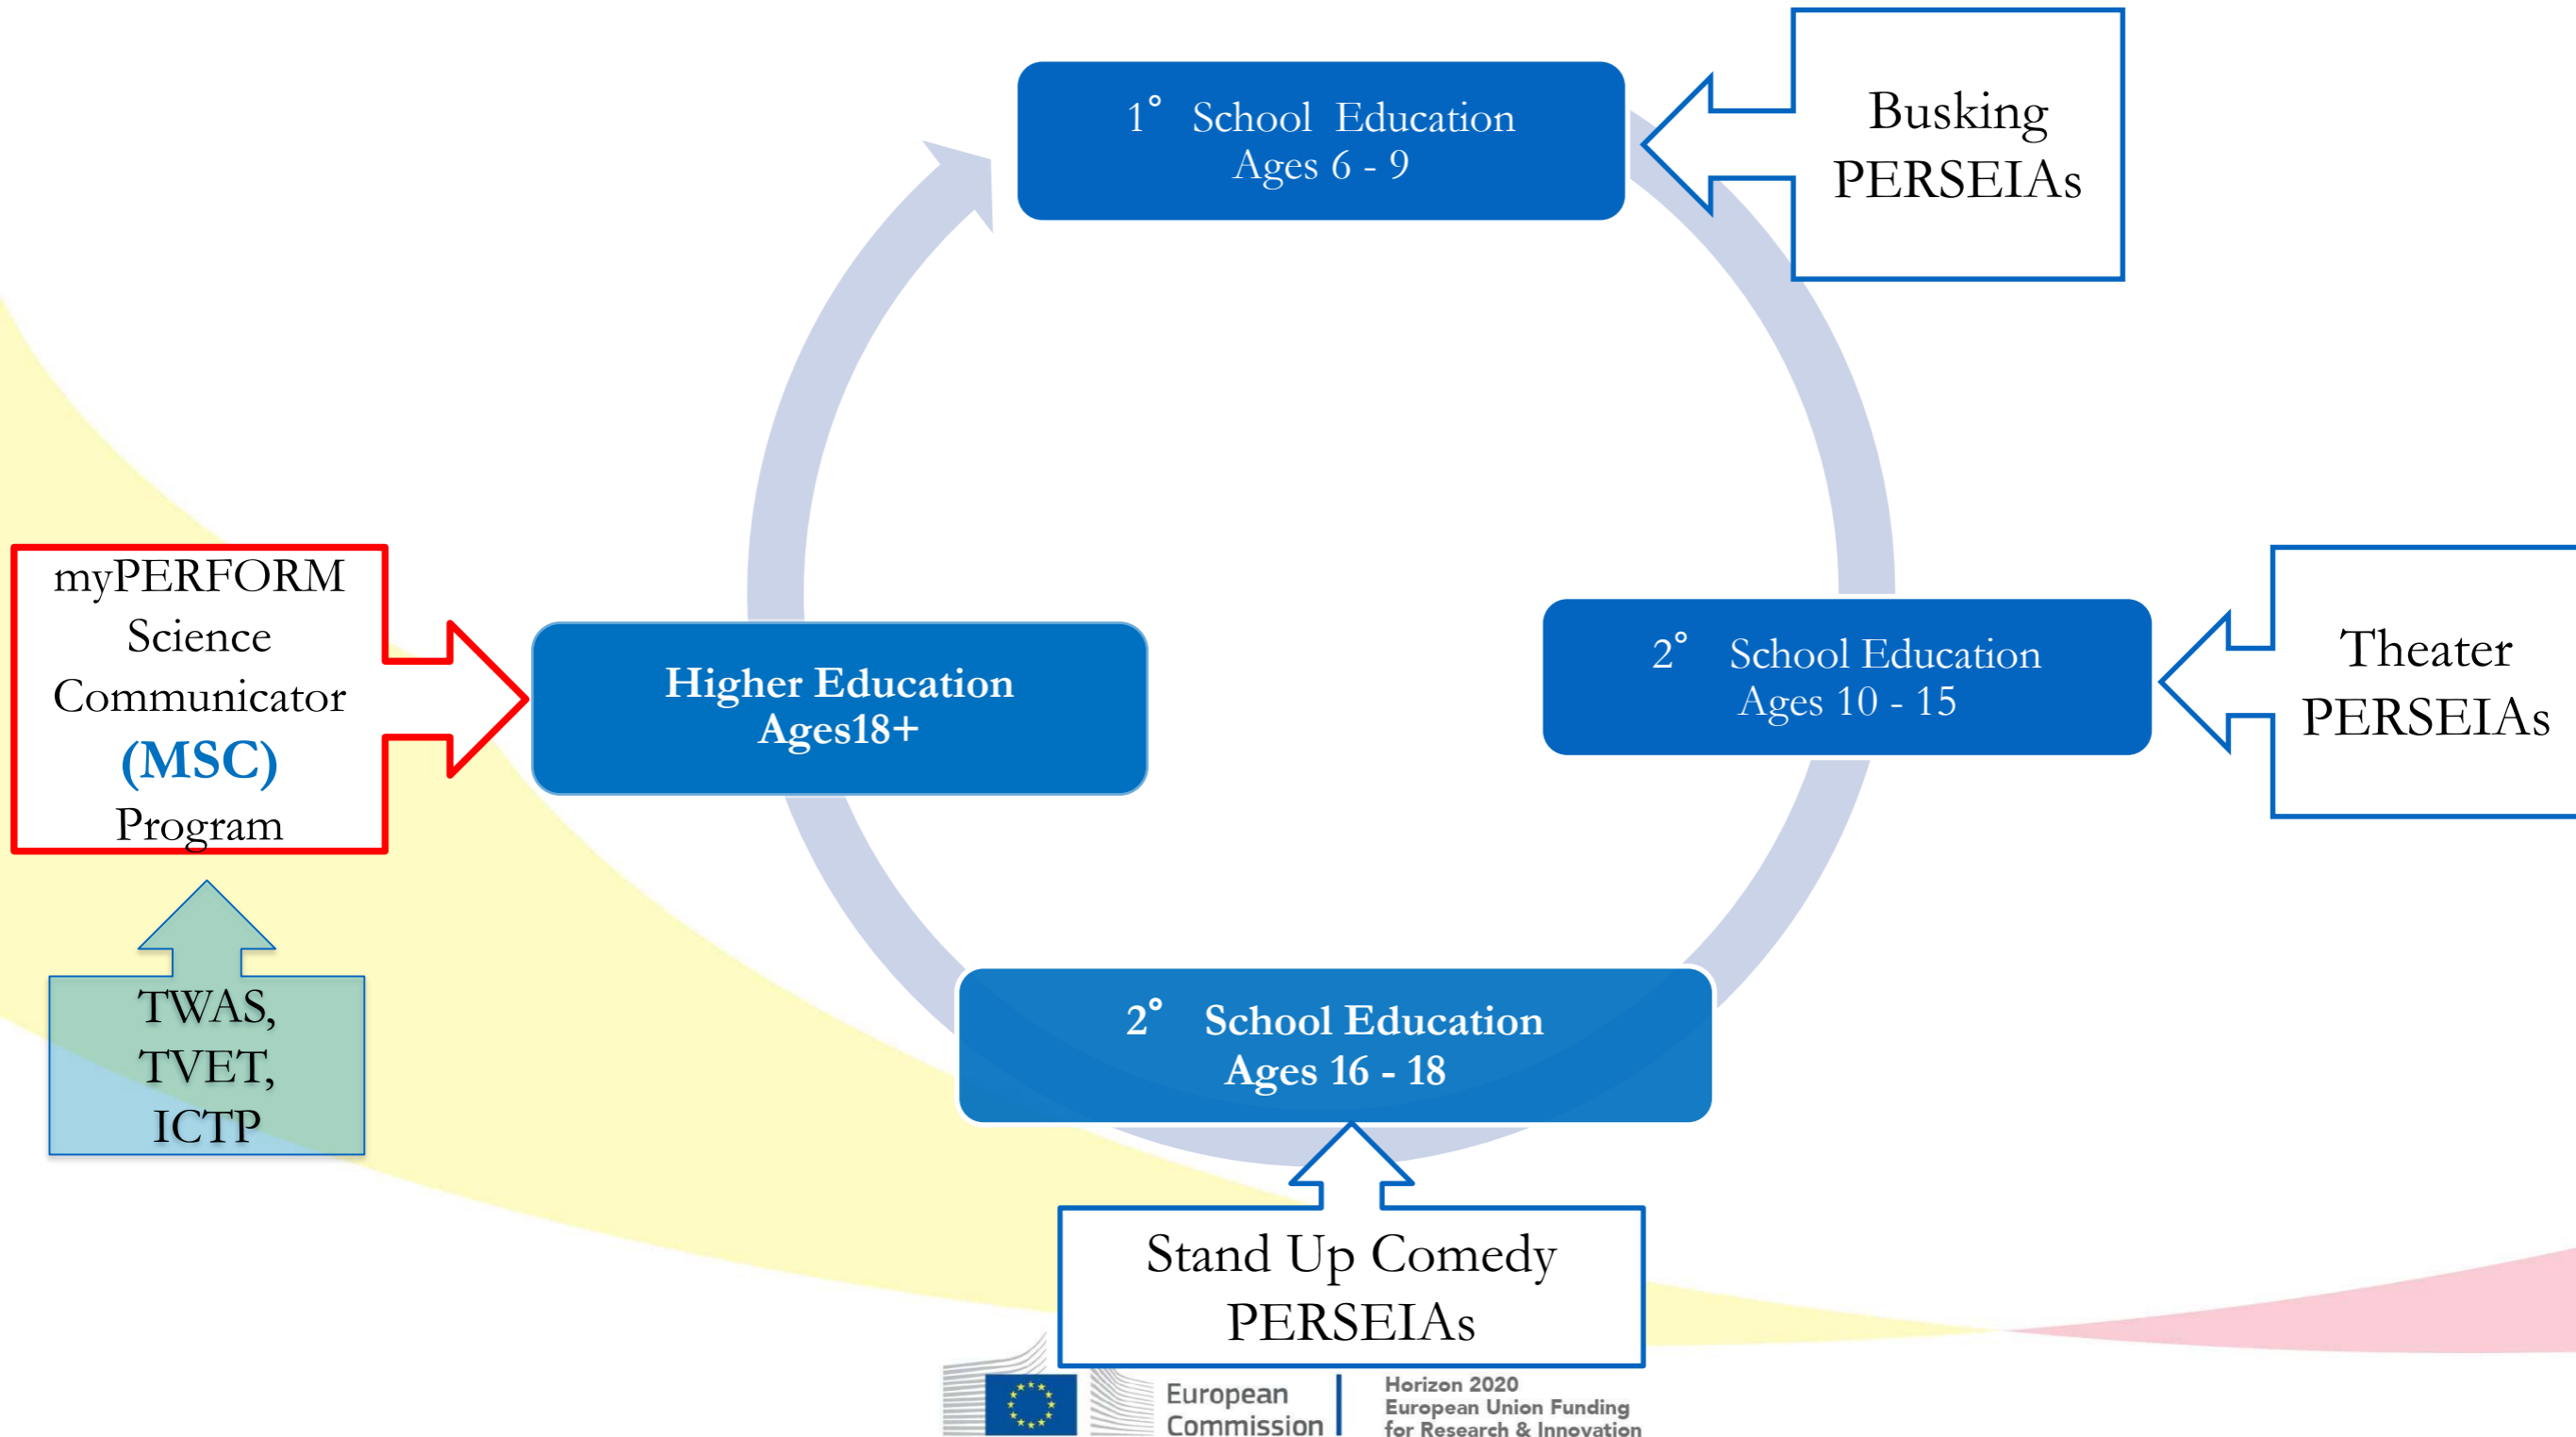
1° School Education
Ages 6 - 9

Busking
PERSEIAs

myPERFORM
Science
Communicator
(MSC)
Program

Higher Education
Ages18+

2° School Education
Ages 10 - 15

Theater
PERSEIAs

TWAS,
TVET,
ICTP

2° School Education
Ages 16 - 18

Stand Up Comedy
PERSEIAs

European Commission

Horizon 2020
European Union Funding
for Research & Innovation